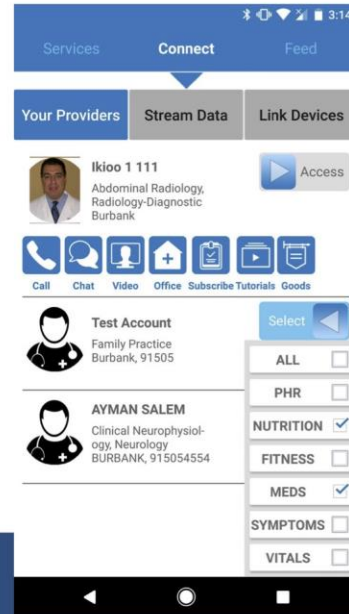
3:14

Services Connect Feed

Your Providers Stream Data Link Devices

Ikioo 1 111
Abdominal Radiology, Radiology-Diagnostic
Burbank

Access

Call Chat Video Office Subscribe Tutorials Goods

Test Account
Family Practice
Burbank, 91505

Select

AYMAN SALEM
Clinical Neurophysiology, Neurology
BURBANK, 915054554

ALL
PHR
NUTRITION ✓
FITNESS
MEDS ✓
SYMPTOMS
VITALS